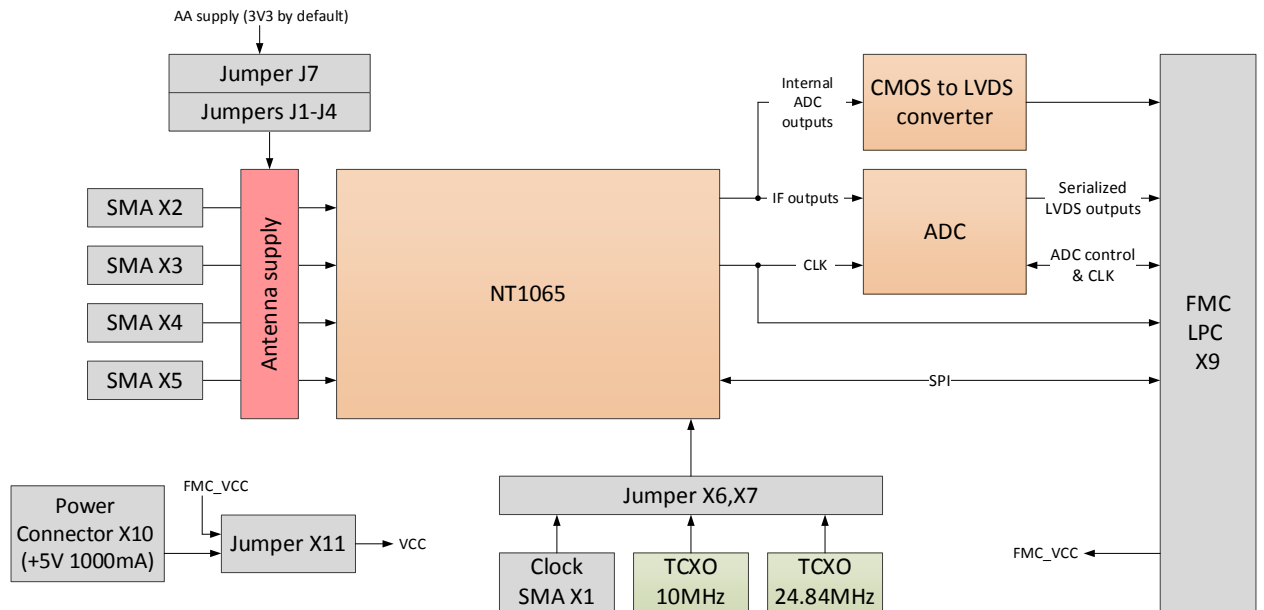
AA supply (3V3 by default)

Jumper J7

Jumpers J1-J4

SMA X2

SMA X3

SMA X4

SMA X5

Antenna supply

NT1065

Internal ADC outputs

CMOS to LVDS converter

IF outputs

ADC

Serialized LVDS outputs

CLK

ADC control & CLK

FMC LPC X9

SPI

Jumper X6,X7

Clock SMA X1

TCXO 10MHz

TCXO 24.84MHz

Power Connector X10 (+5V 1000mA)

FMC_VCC

Jumper X11

VCC

FMC_VCC